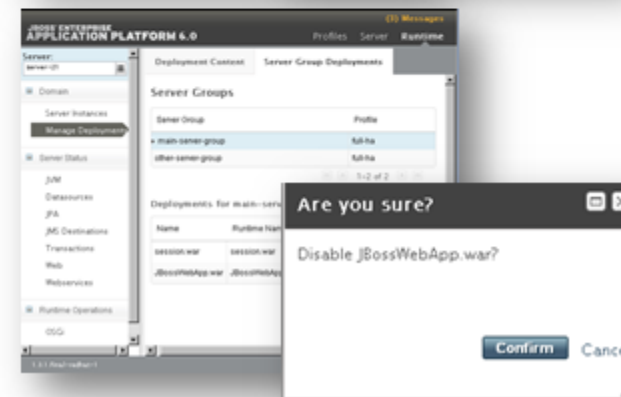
JBOSS ENTERPRISE
APPLICATION PLATFORM 6.0

(0) Messages

Profiles Server Runtime

Server:
server-01

Domain

Server Instances

Manage Deployments

Server Status

JVM

Datasources

JPA

JMS Destinations

Transactions

Web

Webservices

Runtime Operations

OSGi

1.1.1 final-redhat-1

Deployment Content

Server Group Deployments

Server Groups

| Server Group | Profile |
|---|---|
| main-server-group | full-ha |
| other-server-group | full-ha |

1-2 of 2

Deployments for main-serv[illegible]

| Name | Runtime Nam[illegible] |
|---|---|
| session.war | session.war |
| JBossWebApp.war | JBossWebAp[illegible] |

Are you sure?

Disable JBossWebApp.war?

Confirm

Canc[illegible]